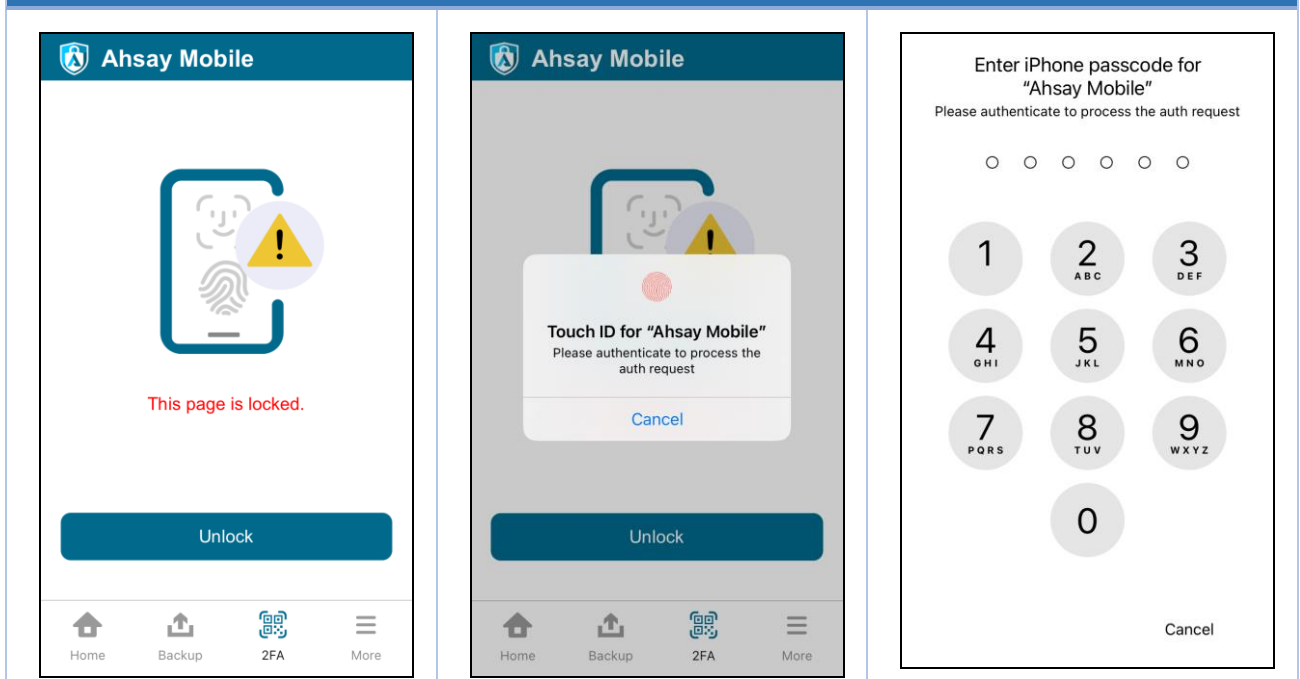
Ahsay Mobile

This page is locked.

Unlock

Home Backup 2FA More

Ahsay Mobile

Touch ID for “Ahsay Mobile”
Please authenticate to process the auth request

Cancel

Unlock

Home Backup 2FA More

Enter iPhone passcode for “Ahsay Mobile”
Please authenticate to process the auth request

1
2 ABC
3 DEF
4 GHI
5 JKL
6 MNO
7 PQRS
8 TUV
9 WXYZ
0

Cancel